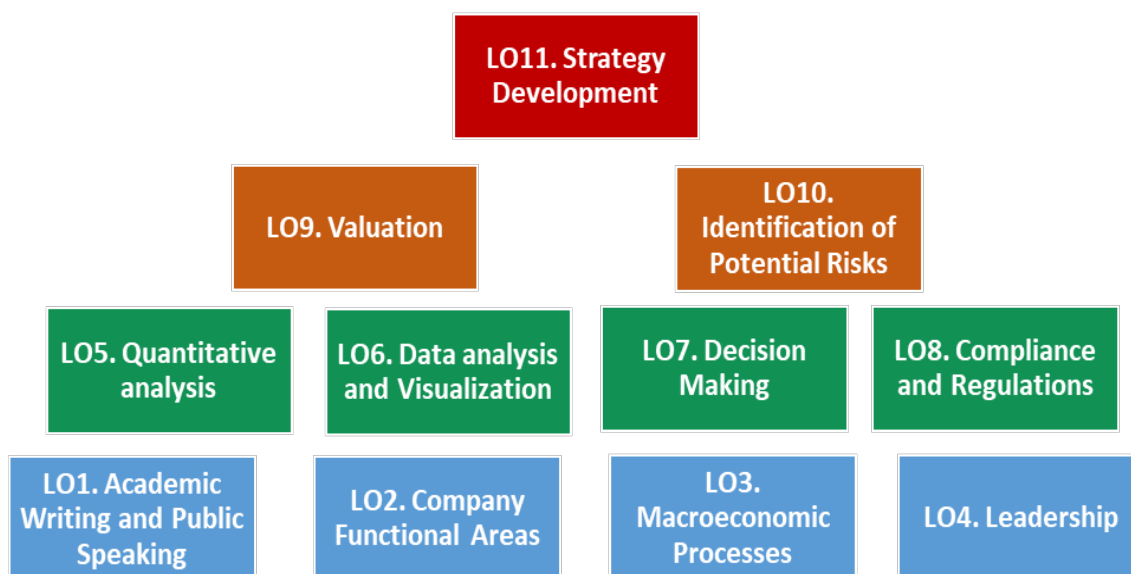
LO11. Strategy Development

LO9. Valuation

LO10. Identification of Potential Risks

LO5. Quantitative analysis

LO6. Data analysis and Visualization

LO7. Decision Making

LO8. Compliance and Regulations

LO1. Academic Writing and Public Speaking

LO2. Company Functional Areas

LO3. Macroeconomic Processes

LO4. Leadership